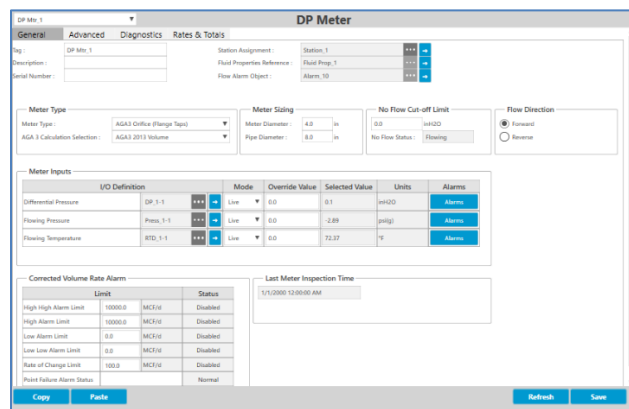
DP Mtr_1

DP Meter

General | Advanced | Diagnostics | Rates & Totals

Tag : DP Mtr_1
Description :
Serial Number :

Station Assignment : Station_1
Fluid Properties Reference : Fluid Prop_1
Flow Alarm Object : Alarm_10

Meter Type
Meter Type : AGA3 Orifice (Flange Taps)
AGA 3 Calculation Selection : AGA3 2013 Volume

Meter Sizing
Meter Diameter : 4.0 in
Pipe Diameter : 8.0 in

No Flow Cut-off Limit
0.0 inH2O
No Flow Status : Flowing

Flow Direction
Forward
Reverse

Meter Inputs

| I/O Definition | | Mode | Override Value | Selected Value | Units | Alarms |
|---|---|---|---|---|---|---|
| Differential Pressure | DP_1-1 | Live | 0.0 | 0.1 | inH2O | Alarms |
| Flowing Pressure | Press_1-1 | Live | 0.0 | -2.89 | psi(g) | Alarms |
| Flowing Temperature | RTD_1-1 | Live | 0.0 | 72.37 | °F | Alarms |

Corrected Volume Rate Alarm

| Limit | | | Status |
|---|---|---|---|
| High High Alarm Limit | 10000.0 | MCF/d | Disabled |
| High Alarm Limit | 10000.0 | MCF/d | Disabled |
| Low Alarm Limit | 0.0 | MCF/d | Disabled |
| Low Low Alarm Limit | 0.0 | MCF/d | Disabled |
| Rate of Change Limit | 100.0 | MCF/d | Disabled |
| Point Failure Alarm Status | | | Normal |

Last Meter Inspection Time
1/1/2000 12:00:00 AM

Copy | Paste | Refresh | Save